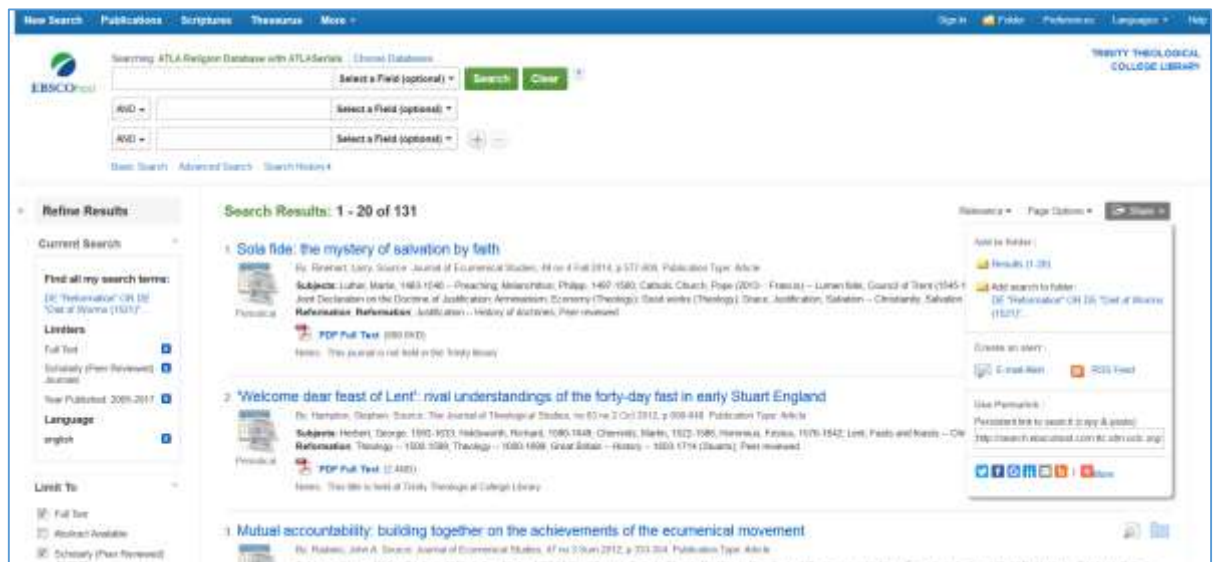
New Search Publications Scriptures Thesaurus More ▾

Sign In Folder Preferences Languages ▾ Help

EBSCOhost

Searching: ATLA Religion Database with ATLASerials Choose Databases

Select a Field (optional) ▾ Search Clear ?

AND ▾ Select a Field (optional) ▾

AND ▾ Select a Field (optional) ▾ + −

Basic Search Advanced Search Search History

TRINITY THEOLOGICAL COLLEGE LIBRARY

Refine Results

Current Search

Find all my search terms:
DE "Reformation" OR DE "Diet of Worms (1521)"...

Limiters

Full Text

Scholarly (Peer Reviewed) Journals

Year Published: 2005-2017

Language

english

Limit To

Full Text

Abstract Available

Scholarly (Peer Reviewed)

Search Results: 1 - 20 of 131

Relevance ▾ Page Options ▾ Share ▾

1. Sola fide: the mystery of salvation by faith

By: Rinehart, Larry. Source: Journal of Ecumenical Studies, 49 no 4 Fall 2014, p 577-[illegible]. Publication Type: Article

Periodical

Subjects: Luther, Martin, 1483-1546 -- Preaching; Melanchthon, Philipp, 1497-1560; Catholic Church. Pope (2013- : Francis) -- Lumen fidei; Council of Trent (1545-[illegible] Joint Declaration on the Doctrine of Justification; Arminianism; Economy (Theology); Good works (Theology); Grace; Justification; Salvation -- Christianity; Salvation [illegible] Reformation; Reformation; Justification -- History of doctrines; Peer reviewed

PDF Full Text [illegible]

Notes: This journal is not held in the Trinity library

2. 'Welcome dear feast of Lent': rival understandings of the forty-day fast in early Stuart England

By: Hampton, Stephen. Source: The Journal of Theological Studies, ns 63 no 2 Oct 2012, p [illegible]. Publication Type: Article

Periodical

Subjects: Herbert, George, 1593-1633; Holdsworth, Richard, 1590-1649; Chemnitz, Martin, 1522-1586; Hommius, Festus, 1576-1642; Lent; Fasts and feasts -- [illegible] Reformation; Theology -- 1500-1599; Theology -- 1600-1699; Great Britain -- History -- 1603-1714 (Stuarts); Peer reviewed

PDF Full Text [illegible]

Notes: This title is held at Trinity Theological College Library

3. Mutual accountability: building together on the achievements of the ecumenical movement

By: Radano, John A. Source: Journal of Ecumenical Studies, 47 no 3 Sum 2012, p 333-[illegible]. Publication Type: Article

Add to folder:

Results (1-20)

Add search to folder:
DE "Reformation" OR DE "Diet of Worms (1521)"...

Create an alert:

E-mail Alert

RSS Feed

Use Permalink:

Permanent link to search (copy & paste)

http://search.ebscohost.com/login.aspx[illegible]

More